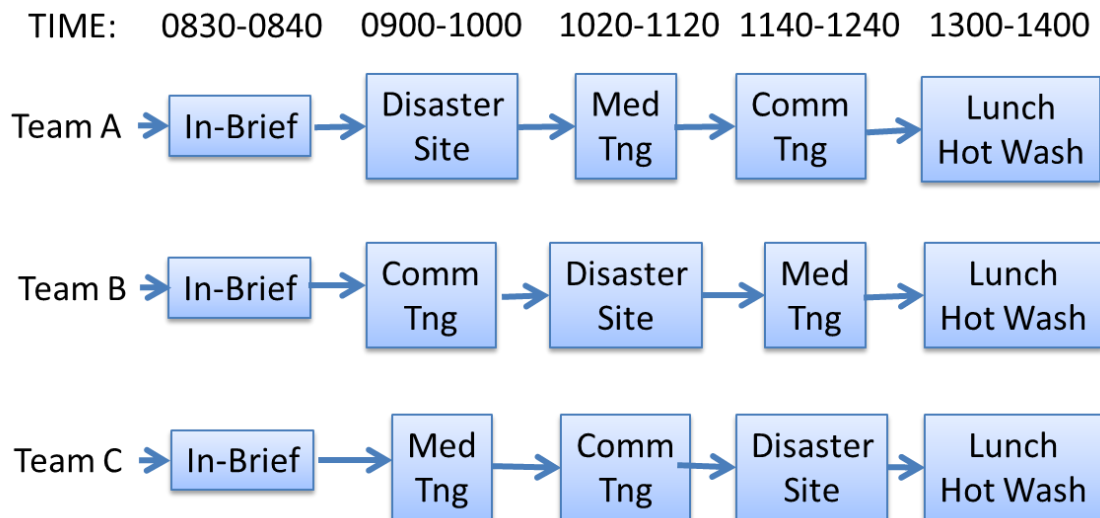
| TIME: | 0830-0840 | 0900-1000 | 1020-1120 | 1140-1240 | 1300-1400 |
|---|---|---|---|---|---|
| Team A | In-Brief | Disaster Site | Med Tng | Comm Tng | Lunch Hot Wash |
| Team B | In-Brief | Comm Tng | Disaster Site | Med Tng | Lunch Hot Wash |
| Team C | In-Brief | Med Tng | Comm Tng | Disaster Site | Lunch Hot Wash |